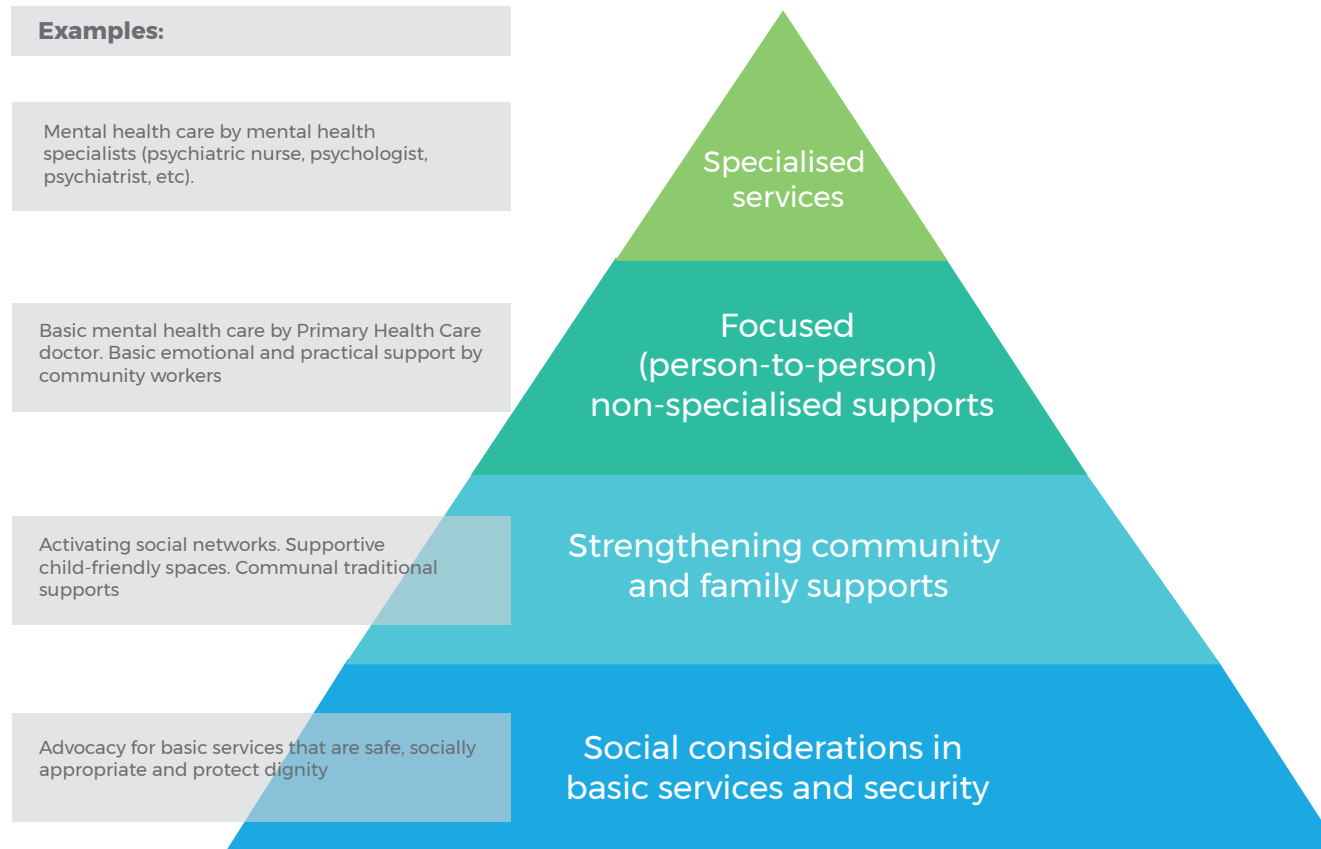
Examples:

Mental health care by mental health specialists (psychiatric nurse, psychologist, psychiatrist, etc).

Specialised services

Basic mental health care by Primary Health Care doctor. Basic emotional and practical support by community workers

Focused (person-to-person) non-specialised supports

Activating social networks. Supportive child-friendly spaces. Communal traditional supports

Strengthening community and family supports

Advocacy for basic services that are safe, socially appropriate and protect dignity

Social considerations in basic services and security